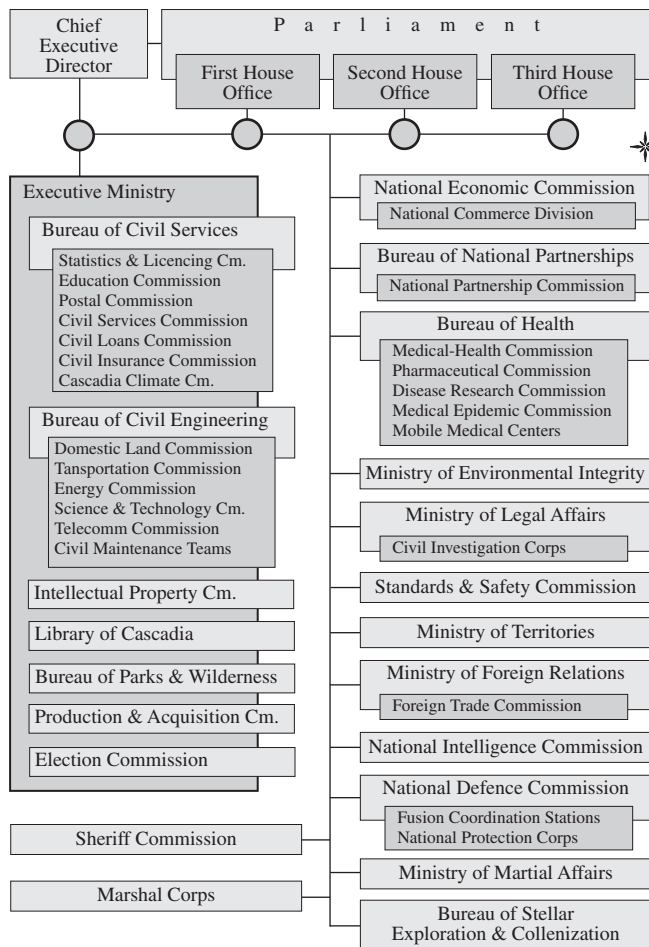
Chief Executive Director

P a r l i a m e n t

First House Office

Second House Office

Third House Office

Executive Ministry

Bureau of Civil Services

Statistics & Licencing Cm.
Education Commission
Postal Commission
Civil Services Commission
Civil Loans Commission
Civil Insurance Commission
Cascadia Climate Cm.

Bureau of Civil Engineering

Domestic Land Commission
Tansportation Commission
Energy Commission
Science & Technology Cm.
Telecomm Commission
Civil Maintenance Teams

Intellectual Property Cm.

Library of Cascadia

Bureau of Parks & Wilderness

Production & Acquisition Cm.

Election Commission

Sheriff Commission

Marshal Corps

National Economic Commission

National Commerce Division

Bureau of National Partnerships

National Partnership Commission

Bureau of Health

Medical-Health Commission
Pharmaceutical Commission
Disease Research Commission
Medical Epidemic Commission
Mobile Medical Centers

Ministry of Environmental Integrity

Ministry of Legal Affairs

Civil Investigation Corps

Standards & Safety Commission

Ministry of Territories

Ministry of Foreign Relations

Foreign Trade Commission

National Intelligence Commission

National Defence Commission

Fusion Coordination Stations
National Protection Corps

Ministry of Martial Affairs

Bureau of Stellar Exploration & Collenization